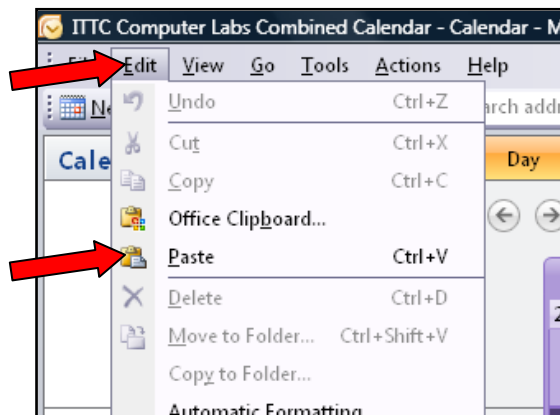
ITTC Computer Labs Combined Calendar - Calendar - M

File Edit View Go Tools Actions Help

Ne

arch addr

Cale

Day

Undo Ctrl+Z

Cut Ctrl+X

Copy Ctrl+C

Office Clipboard...

Paste Ctrl+V

Delete Ctrl+D

Move to Folder... Ctrl+Shift+V

Copy to Folder...

Automatic Formatting